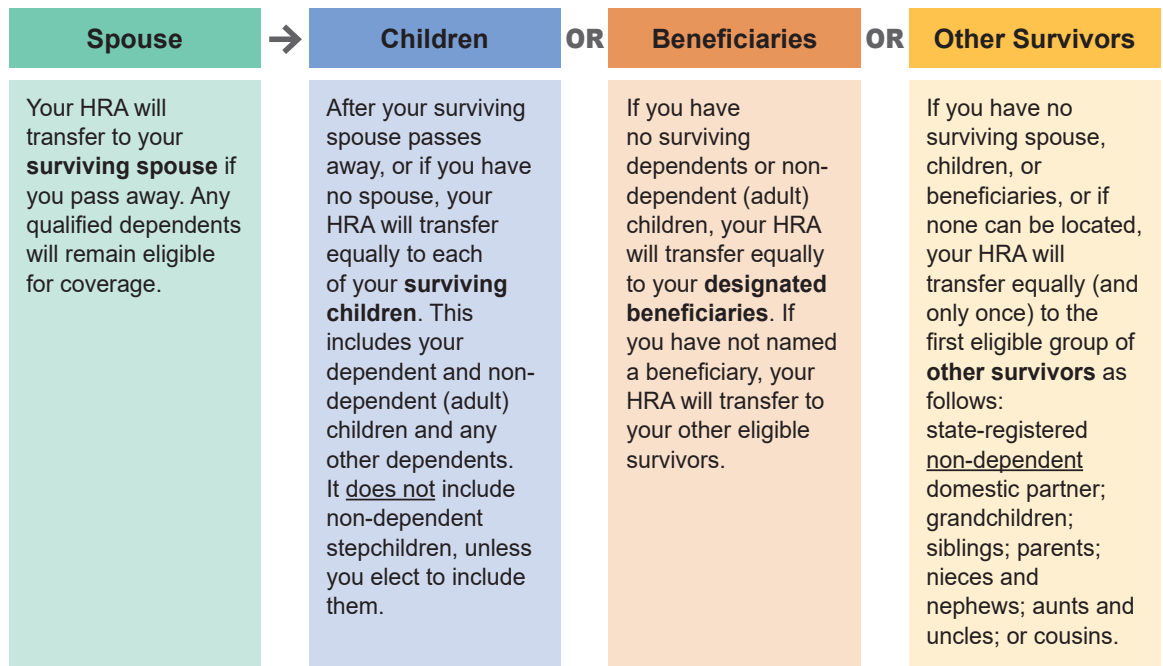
Spouse

Children

OR

Beneficiaries

OR

Other Survivors

Your HRA will transfer to your surviving spouse if you pass away. Any qualified dependents will remain eligible for coverage.

After your surviving spouse passes away, or if you have no spouse, your HRA will transfer equally to each of your surviving children. This includes your dependent and non-dependent (adult) children and any other dependents. It does not include non-dependent stepchildren, unless you elect to include them.

If you have no surviving dependents or non-dependent (adult) children, your HRA will transfer equally to your designated beneficiaries. If you have not named a beneficiary, your HRA will transfer to your other eligible survivors.

If you have no surviving spouse, children, or beneficiaries, or if none can be located, your HRA will transfer equally (and only once) to the first eligible group of other survivors as follows: state-registered non-dependent domestic partner; grandchildren; siblings; parents; nieces and nephews; aunts and uncles; or cousins.